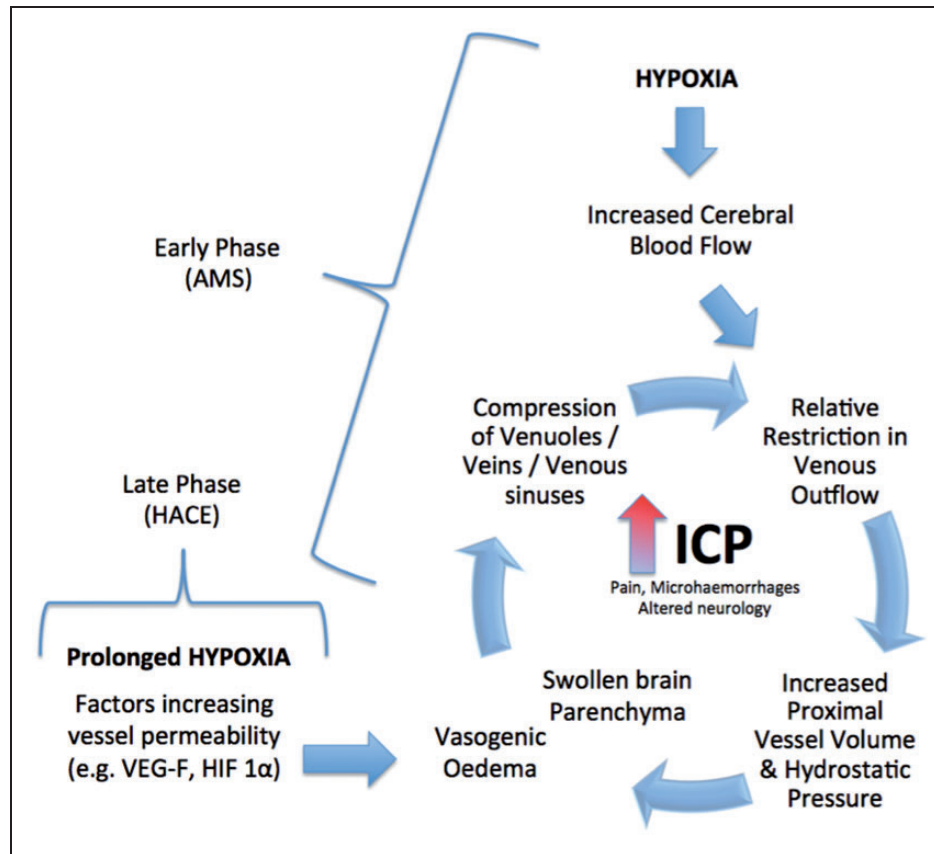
HYPOXIA

Increased Cerebral Blood Flow

Early Phase (AMS)

Relative Restriction in Venous Outflow

Compression of Venuoles / Veins / Venous sinuses

Late Phase (HACE)

ICP

Pain, Microhaemorrhages Altered neurology

Prolonged HYPOXIA

Factors increasing vessel permeability (e.g. VEG-F, HIF 1α)

Swollen brain Parenchyma

Vasogenic Oedema

Increased Proximal Vessel Volume & Hydrostatic Pressure